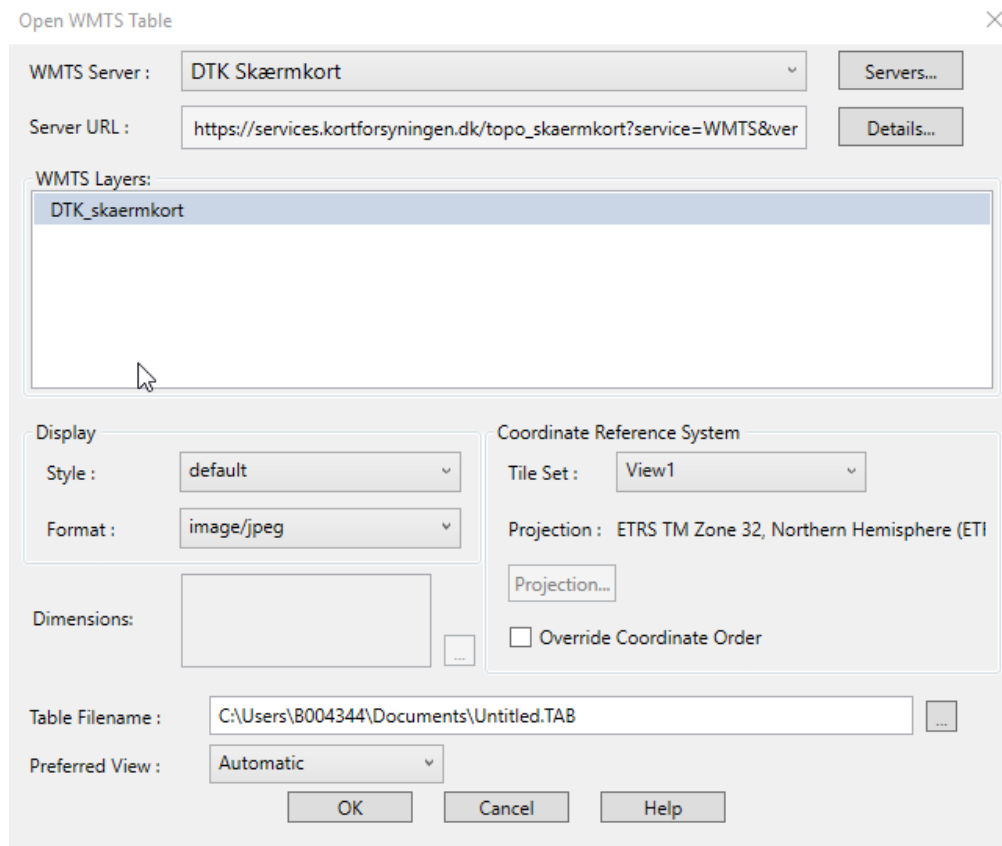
Open WMTS Table

WMTS Server : DTK Skærmkort

Servers...

Server URL : https://services.kortforsyningen.dk/topo_skaermkort?service=WMTS&ver

Details...

WMTS Layers:

DTK_skaermkort

Display

Style : default

Format : image/jpeg

Coordinate Reference System

Tile Set : View1

Projection : ETRS TM Zone 32, Northern Hemisphere (ETI

Projection...

Dimensions:

...

Override Coordinate Order

Table Filename : C:\Users\B004344\Documents\Untitled.TAB

...

Preferred View : Automatic

OK Cancel Help